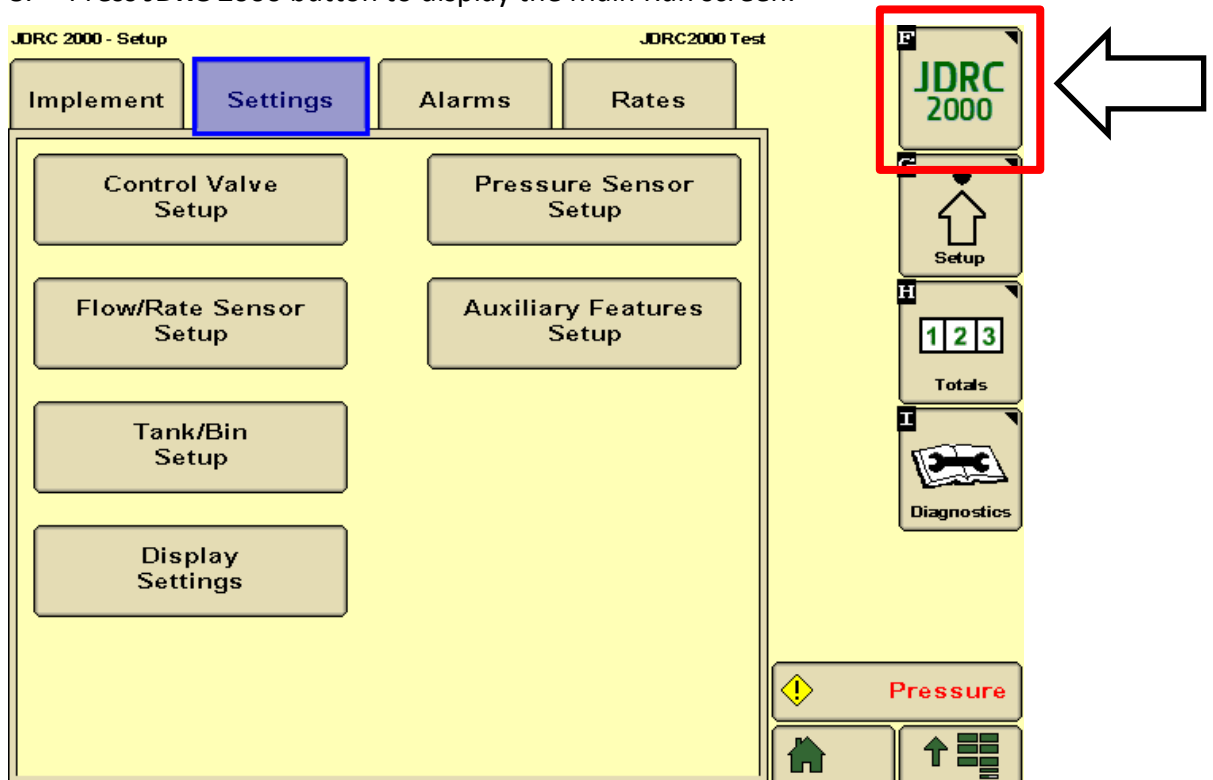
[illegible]

JDRC 2000 - Setup

JDRC2000 Test

Implement

Settings

Alarms

Rates

Control Valve Setup

Pressure Sensor Setup

Flow/Rate Sensor Setup

Auxiliary Features Setup

Tank/Bin Setup

Display Settings

F

JDRC 2000

G

Setup

H

1 2 3

Totals

I

Diagnostics

Pressure